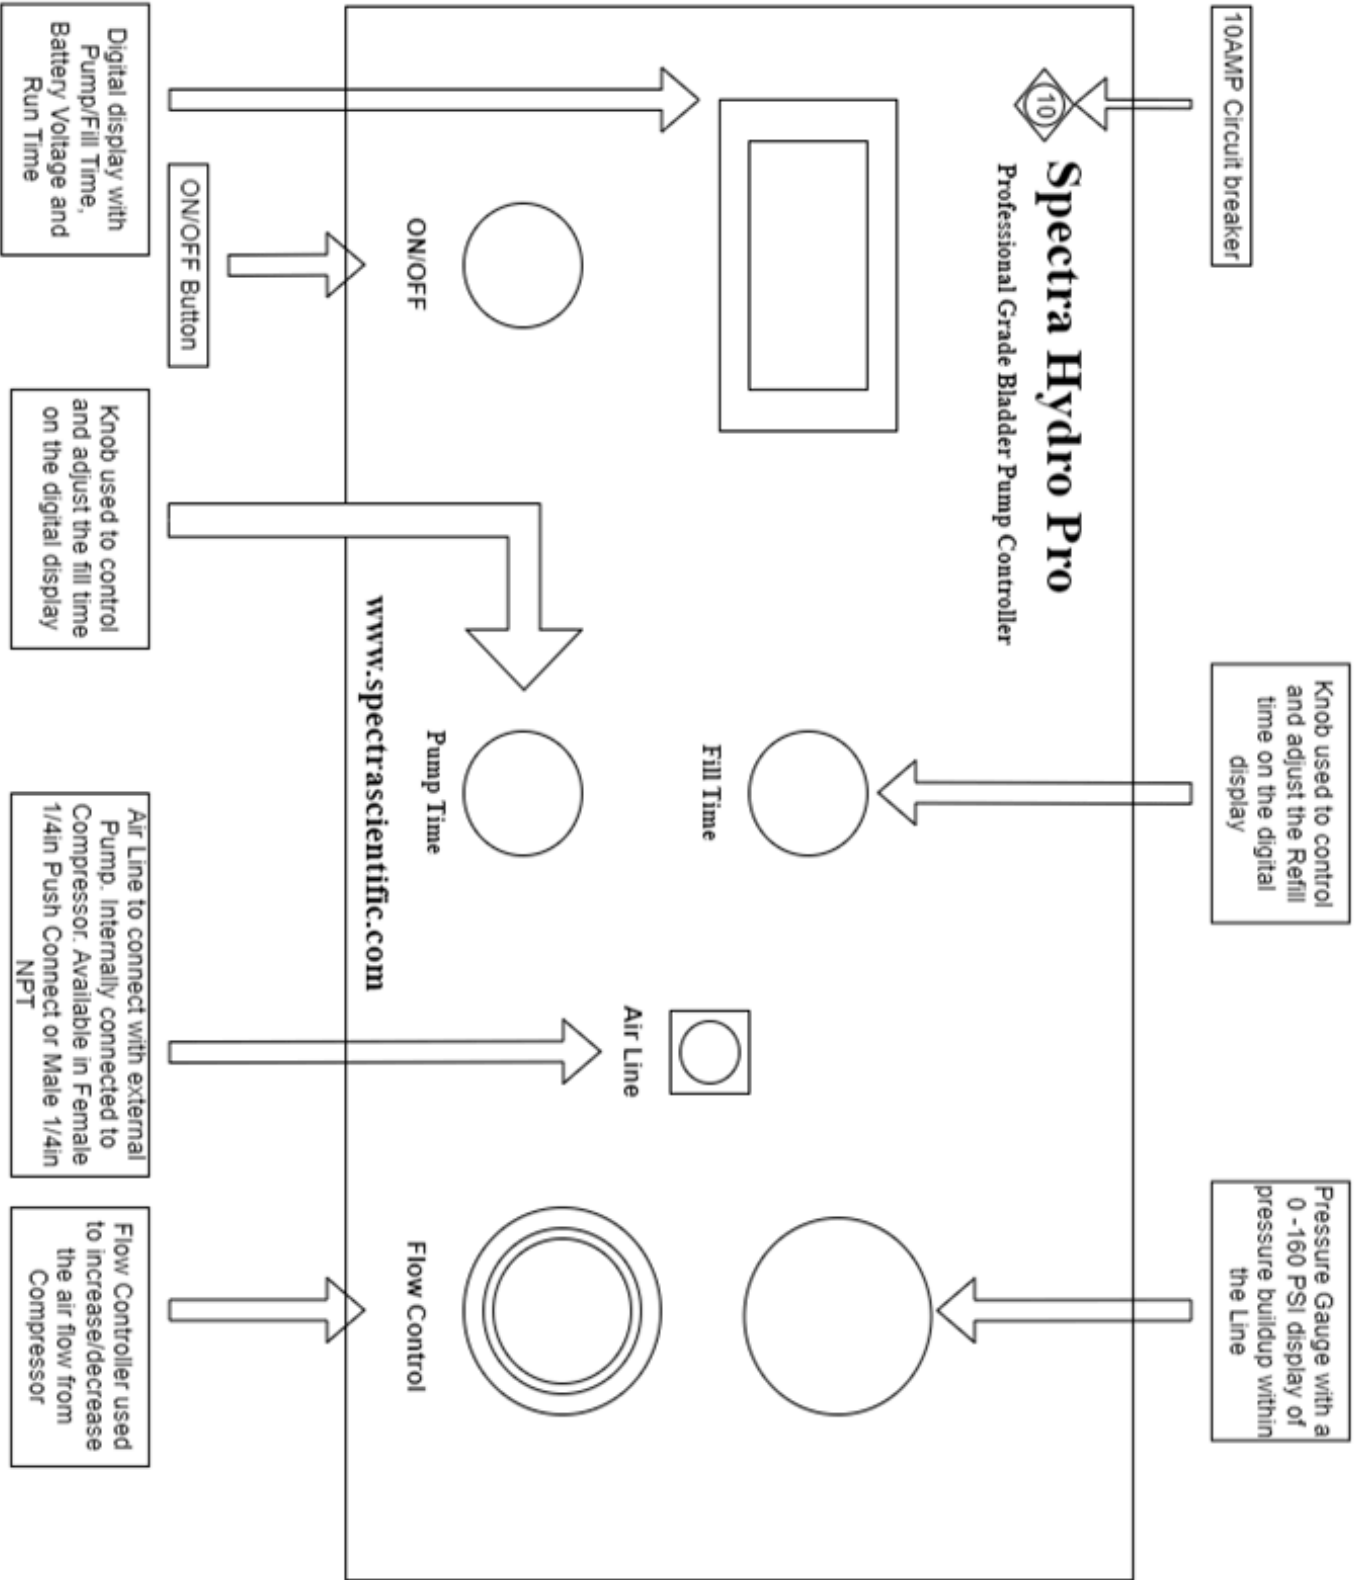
Spectra Hydro Pro
Professional Grade Bladder Pump Controller

10AMP Circuit breaker

10

Digital display with Pump/Fill Time, Battery Voltage and Run Time

ON/OFF Button

ON/OFF

Knob used to control and adjust the fill time on the digital display

Knob used to control and adjust the Refill time on the digital display

Fill Time

Pump Time

www.spectrascientific.com

Air Line to connect with external Pump. Internally connected to Compressor. Available in Female 1/4in Push Connect or Male 1/4in NPT

Air Line

Pressure Gauge with a 0 -160 PSI display of pressure buildup within the Line

Flow Controller used to increase/decrease the air flow from Compressor

Flow Control